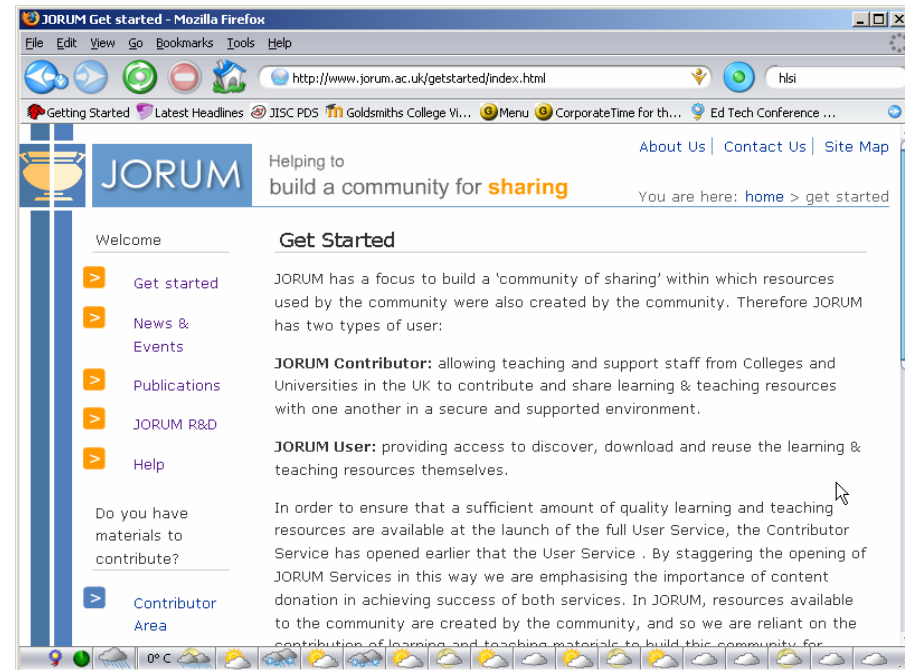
JORUM Get started - Mozilla Firefox

File Edit View Go Bookmarks Tools Help

http://www.jorum.ac.uk/getstarted/index.html

hlsi

Getting Started Latest Headlines JISC PDS Goldsmiths College Vi... Menu CorporateTime for th... Ed Tech Conference ...

JORUM

Helping to build a community for sharing

About Us | Contact Us | Site Map

You are here: home > get started

Welcome

> Get started

> News & Events

> Publications

> JORUM R&D

> Help

Do you have materials to contribute?

> Contributor Area

Get Started

JORUM has a focus to build a 'community of sharing' within which resources used by the community were also created by the community. Therefore JORUM has two types of user:

JORUM Contributor: allowing teaching and support staff from Colleges and Universities in the UK to contribute and share learning & teaching resources with one another in a secure and supported environment.

JORUM User: providing access to discover, download and reuse the learning & teaching resources themselves.

In order to ensure that a sufficient amount of quality learning and teaching resources are available at the launch of the full User Service, the Contributor Service has opened earlier that the User Service . By staggering the opening of JORUM Services in this way we are emphasising the importance of content donation in achieving success of both services. In JORUM, resources available to the community are created by the community, and so we are reliant on the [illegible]

0° C